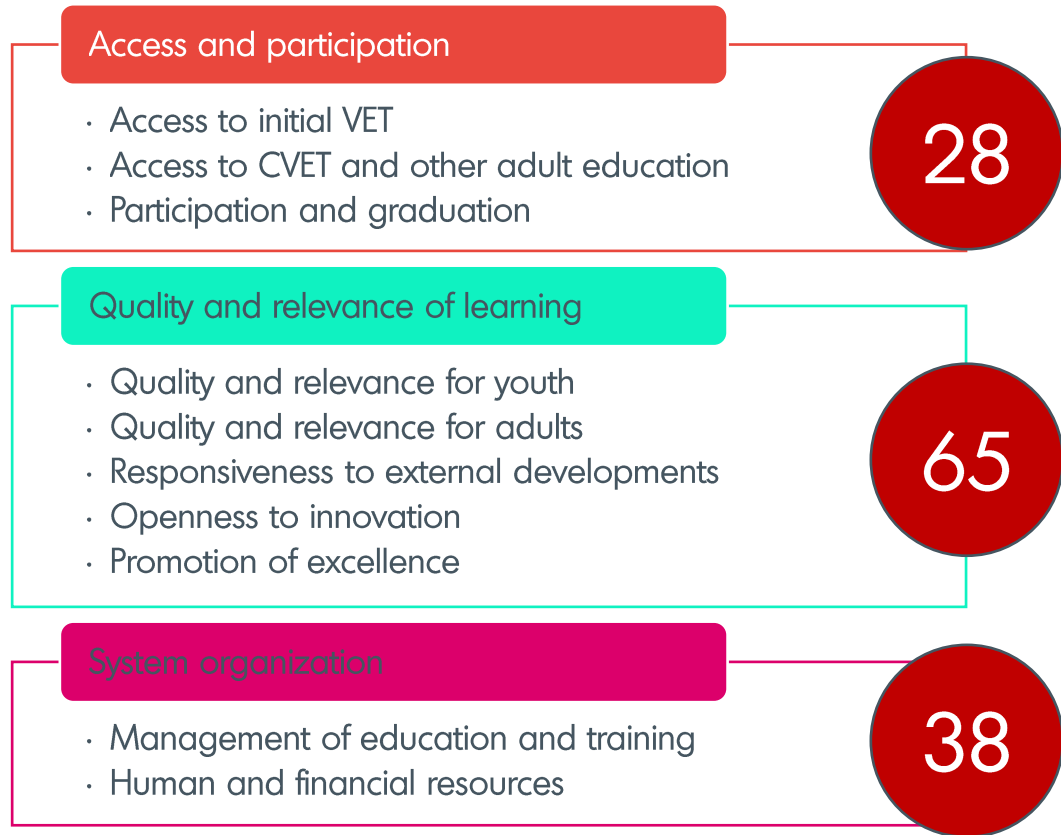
Access and participation

· Access to initial VET
· Access to CVET and other adult education
· Participation and graduation

28

Quality and relevance of learning

· Quality and relevance for youth
· Quality and relevance for adults
· Responsiveness to external developments
· Openness to innovation
· Promotion of excellence

65

System organization

· Management of education and training
· Human and financial resources

38